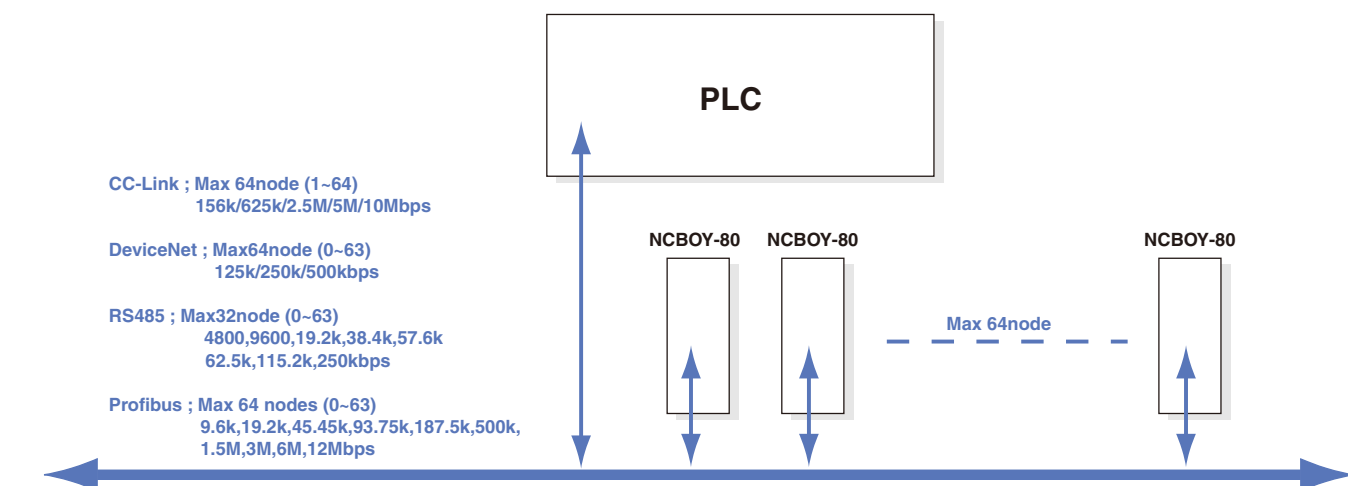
PLC

CC-Link ; Max 64node (1~64)
156k/625k/2.5M/5M/10Mbps

DeviceNet ; Max64node (0~63)
125k/250k/500kbps

RS485 ; Max32node (0~63)
4800,9600,19.2k,38.4k,57.6k
62.5k,115.2k,250kbps

Profibus ; Max 64 nodes (0~63)
9.6k,19.2k,45.45k,93.75k,187.5k,500k,
1.5M,3M,6M,12Mbps

NCBOY-80

NCBOY-80

Max 64node

NCBOY-80